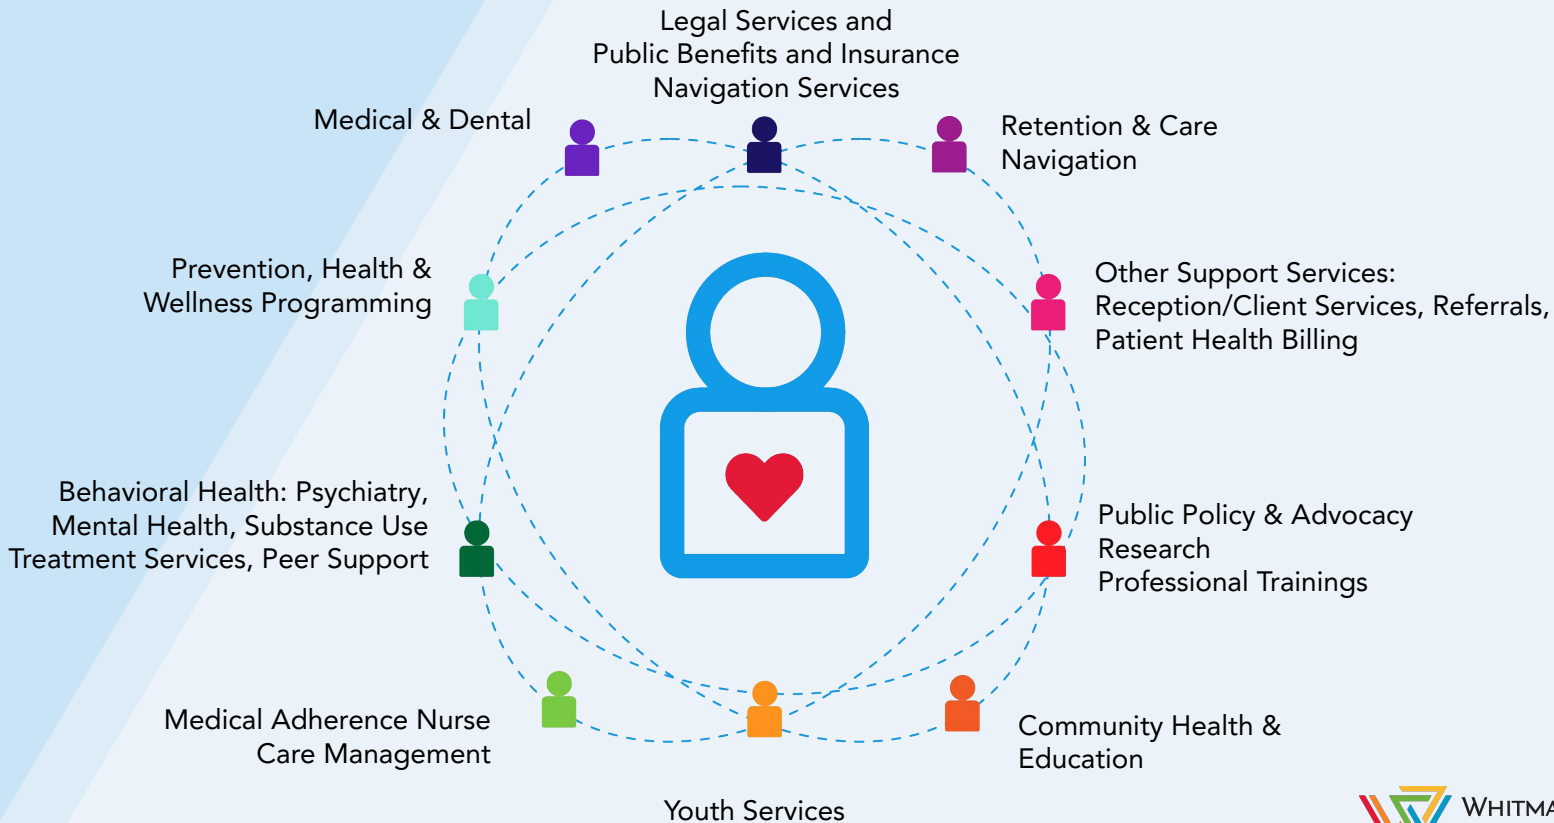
Legal Services and Public Benefits and Insurance Navigation Services

Medical & Dental

Retention & Care Navigation

Prevention, Health & Wellness Programming

Other Support Services: Reception/Client Services, Referrals, Patient Health Billing

Behavioral Health: Psychiatry, Mental Health, Substance Use Treatment Services, Peer Support

Public Policy & Advocacy
Research
Professional Trainings

Medical Adherence Nurse Care Management

Community Health & Education

Youth Services

WHITMA